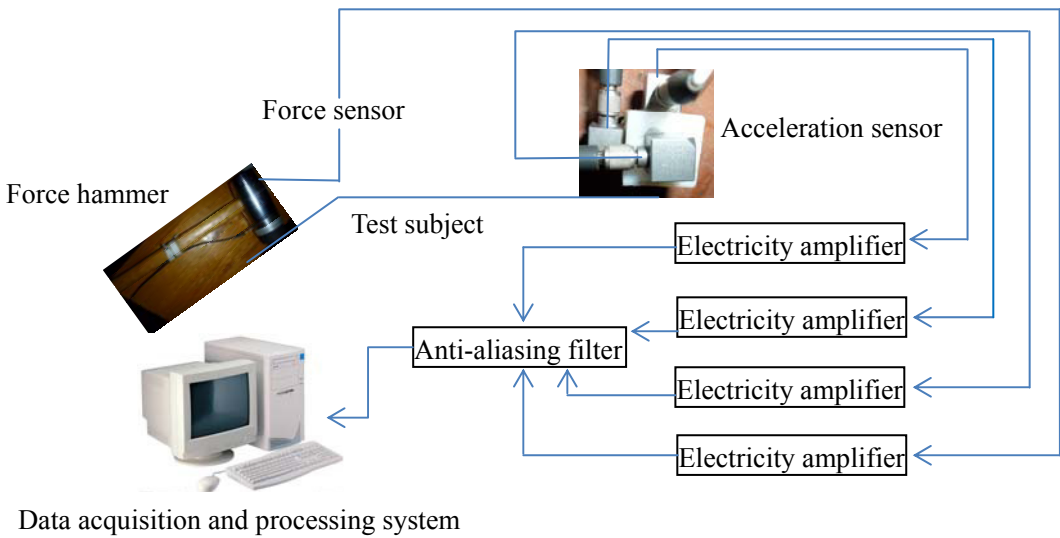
Force sensor

Acceleration sensor

Force hammer

Test subject

Electricity amplifier

Electricity amplifier

Anti-aliasing filter

Electricity amplifier

Electricity amplifier

Data acquisition and processing system